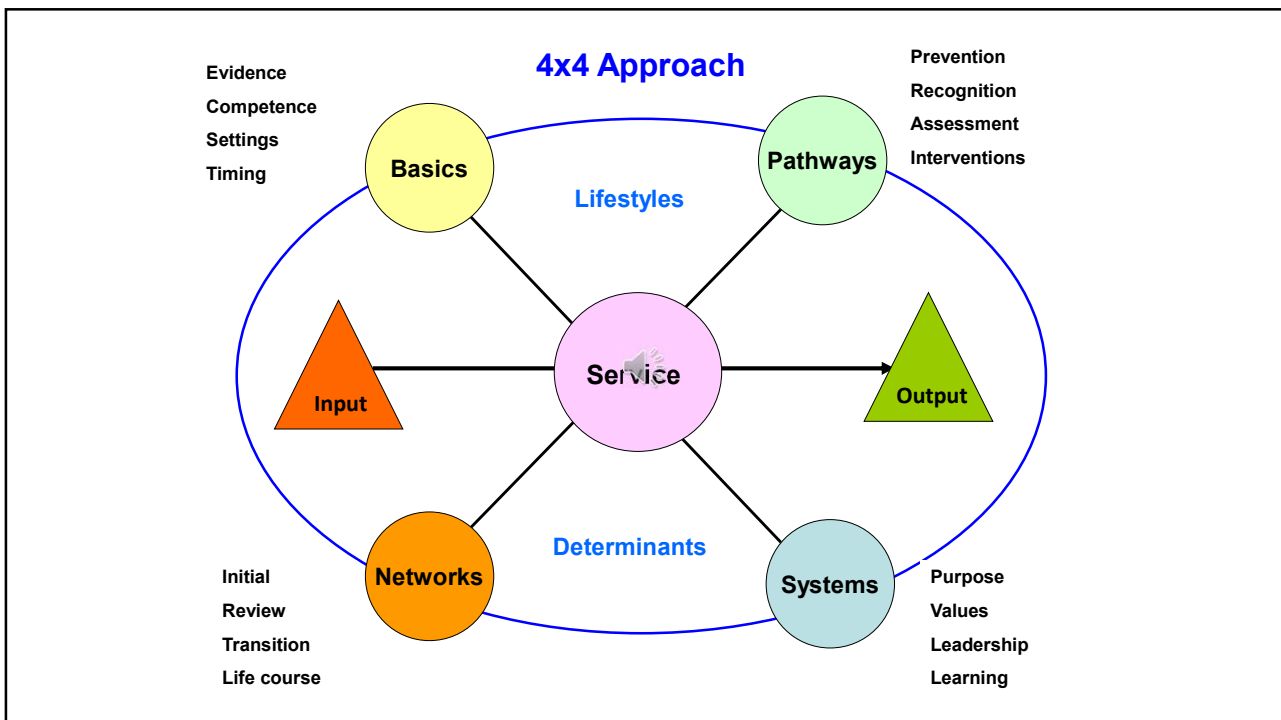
4x4 Approach

Evidence
Competence
Settings
Timing

Basics

Prevention
Recognition
Assessment
Interventions

Pathways

Lifestyles

Input

Service

Output

Determinants

Initial
Review
Transition
Life course

Networks

Systems

Purpose
Values
Leadership
Learning